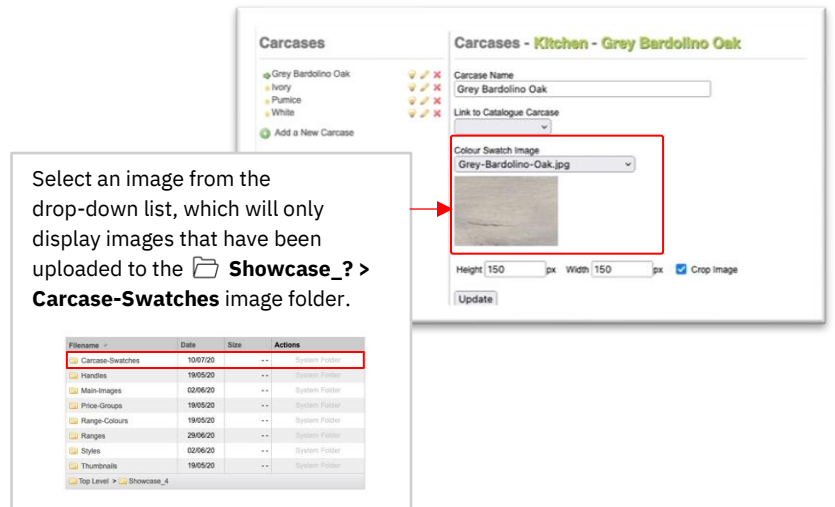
Carcases

Grey Bardolino Oak
Ivory
Pumice
White

Add a New Carcase

Carcases - Kitchen - Grey Bardolino Oak

Carcase Name
Grey Bardolino Oak

Link to Catalogue Carcase

Colour Swatch Image
Grey-Bardolino-Oak.jpg

Height 150 px Width 150 px Crop Image

Update

Select an image from the drop-down list, which will only display images that have been uploaded to the **Showcase_? > Carcase-Swatches** image folder.

| Filename | Date | Size | Actions |
|---|---|---|---|
| Carcase-Swatches | 10/07/20 | - - | System Folder |
| Handles | 19/05/20 | - - | System Folder |
| Main-Images | 02/06/20 | - - | System Folder |
| Price-Groups | 19/05/20 | - - | System Folder |
| Range-Colours | 19/05/20 | - - | System Folder |
| Ranges | 29/06/20 | - - | System Folder |
| Styles | 02/06/20 | - - | System Folder |
| Thumbnails | 19/05/20 | - - | System Folder |

Top Level > Showcase_4